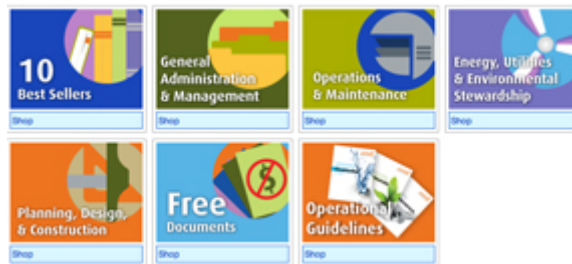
10 Best Sellers
Shop

General Administration & Management
Shop

Operations & Maintenance
Shop

Energy, Utilities & Environmental Stewardship
Shop

Planning, Design, & Construction
Shop

Free Documents
Shop

Operational Guidelines
Shop